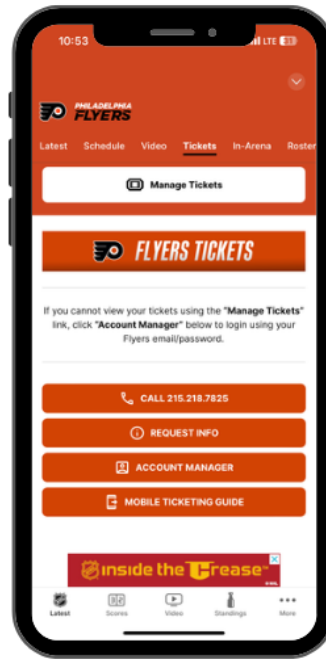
10:53

LTE

PHILADELPHIA FLYERS

Latest Schedule Video Tickets In-Arena Roster

Manage Tickets

FLYERS TICKETS

If you cannot view your tickets using the "Manage Tickets" link, click "Account Manager" below to login using your Flyers email/password.

CALL 215.218.7825

REQUEST INFO

ACCOUNT MANAGER

MOBILE TICKETING GUIDE

Inside the Crease

Latest Scores Video Standings More